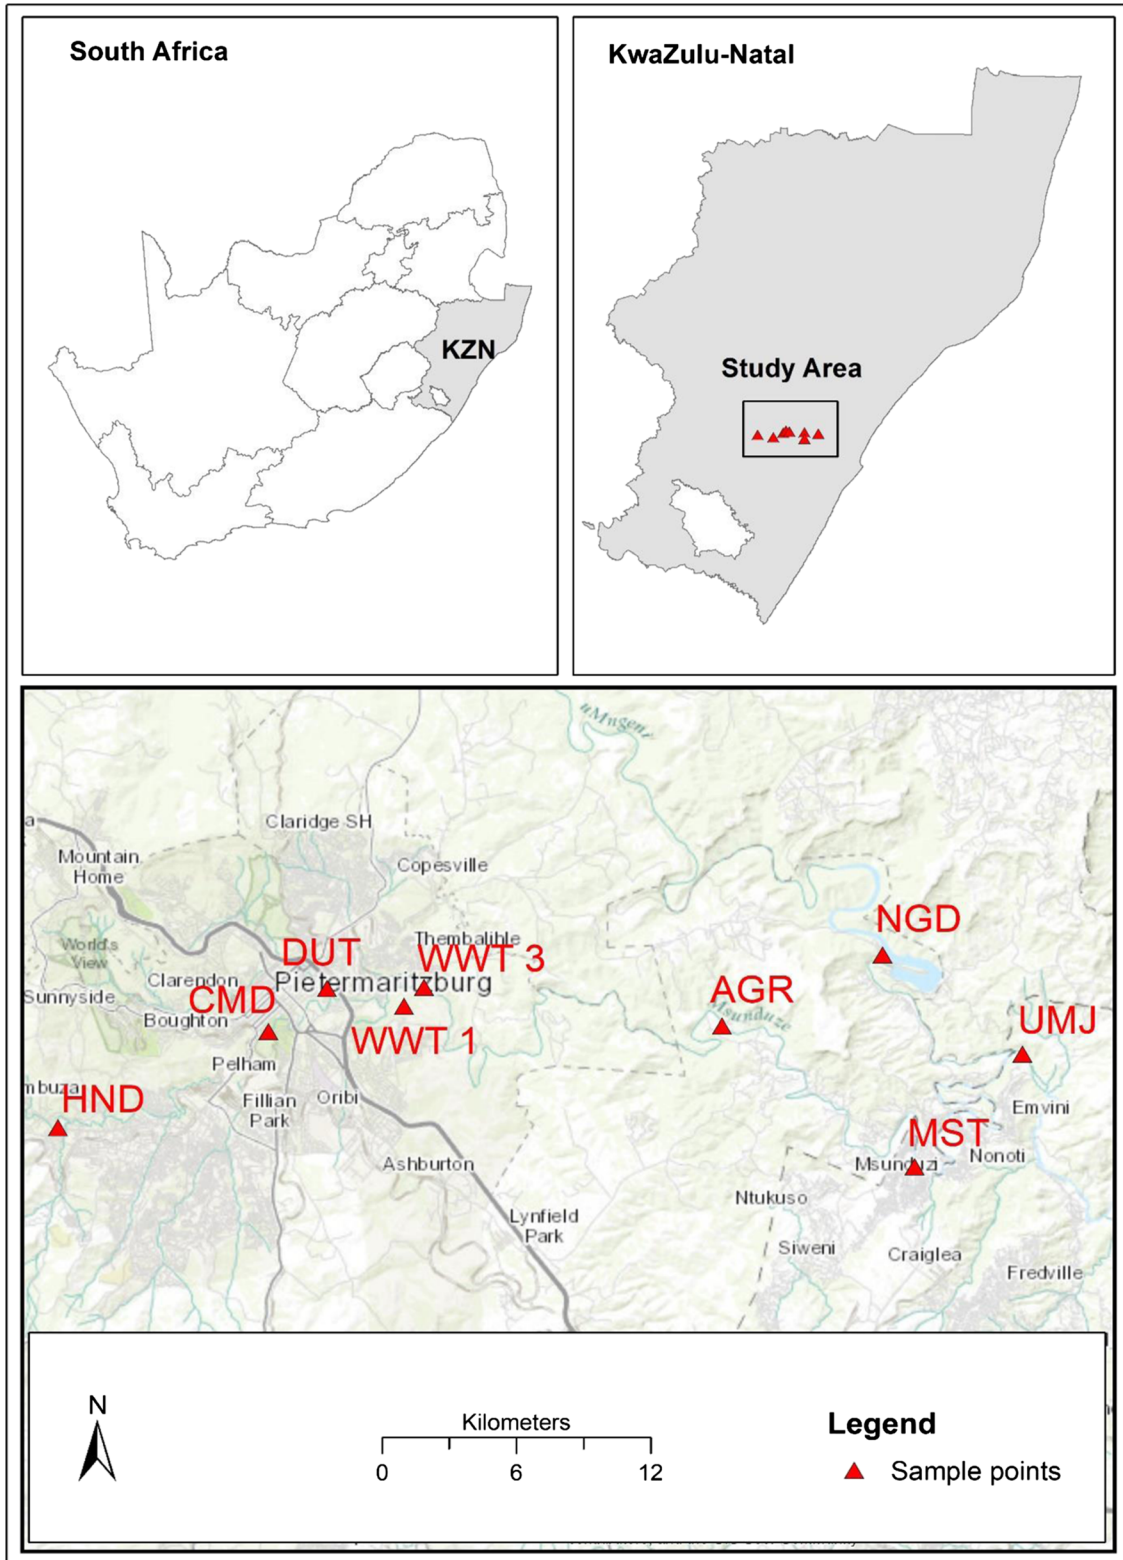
South Africa

KZN

KwaZulu-Natal

Study Area

uMngeni

Claridge SH

Mountain Home

Copesville

World's View

Thembalihle

DUT

WWT 3

NGD

Clarendon

Pietermaritzburg

Sunnyside

CMD

AGR

Boughton

WWT 1

Msunduze

UMJ

Pelham

mbuza

HND

Fillian Park

Oribi

Emvini

MST

Ashburton

Msunduzi

Nonoti

Ntukuso

Lynfield Park

Siweni

Craiglea

Fredville

N

Kilometers

0 6 12

Legend

Sample points